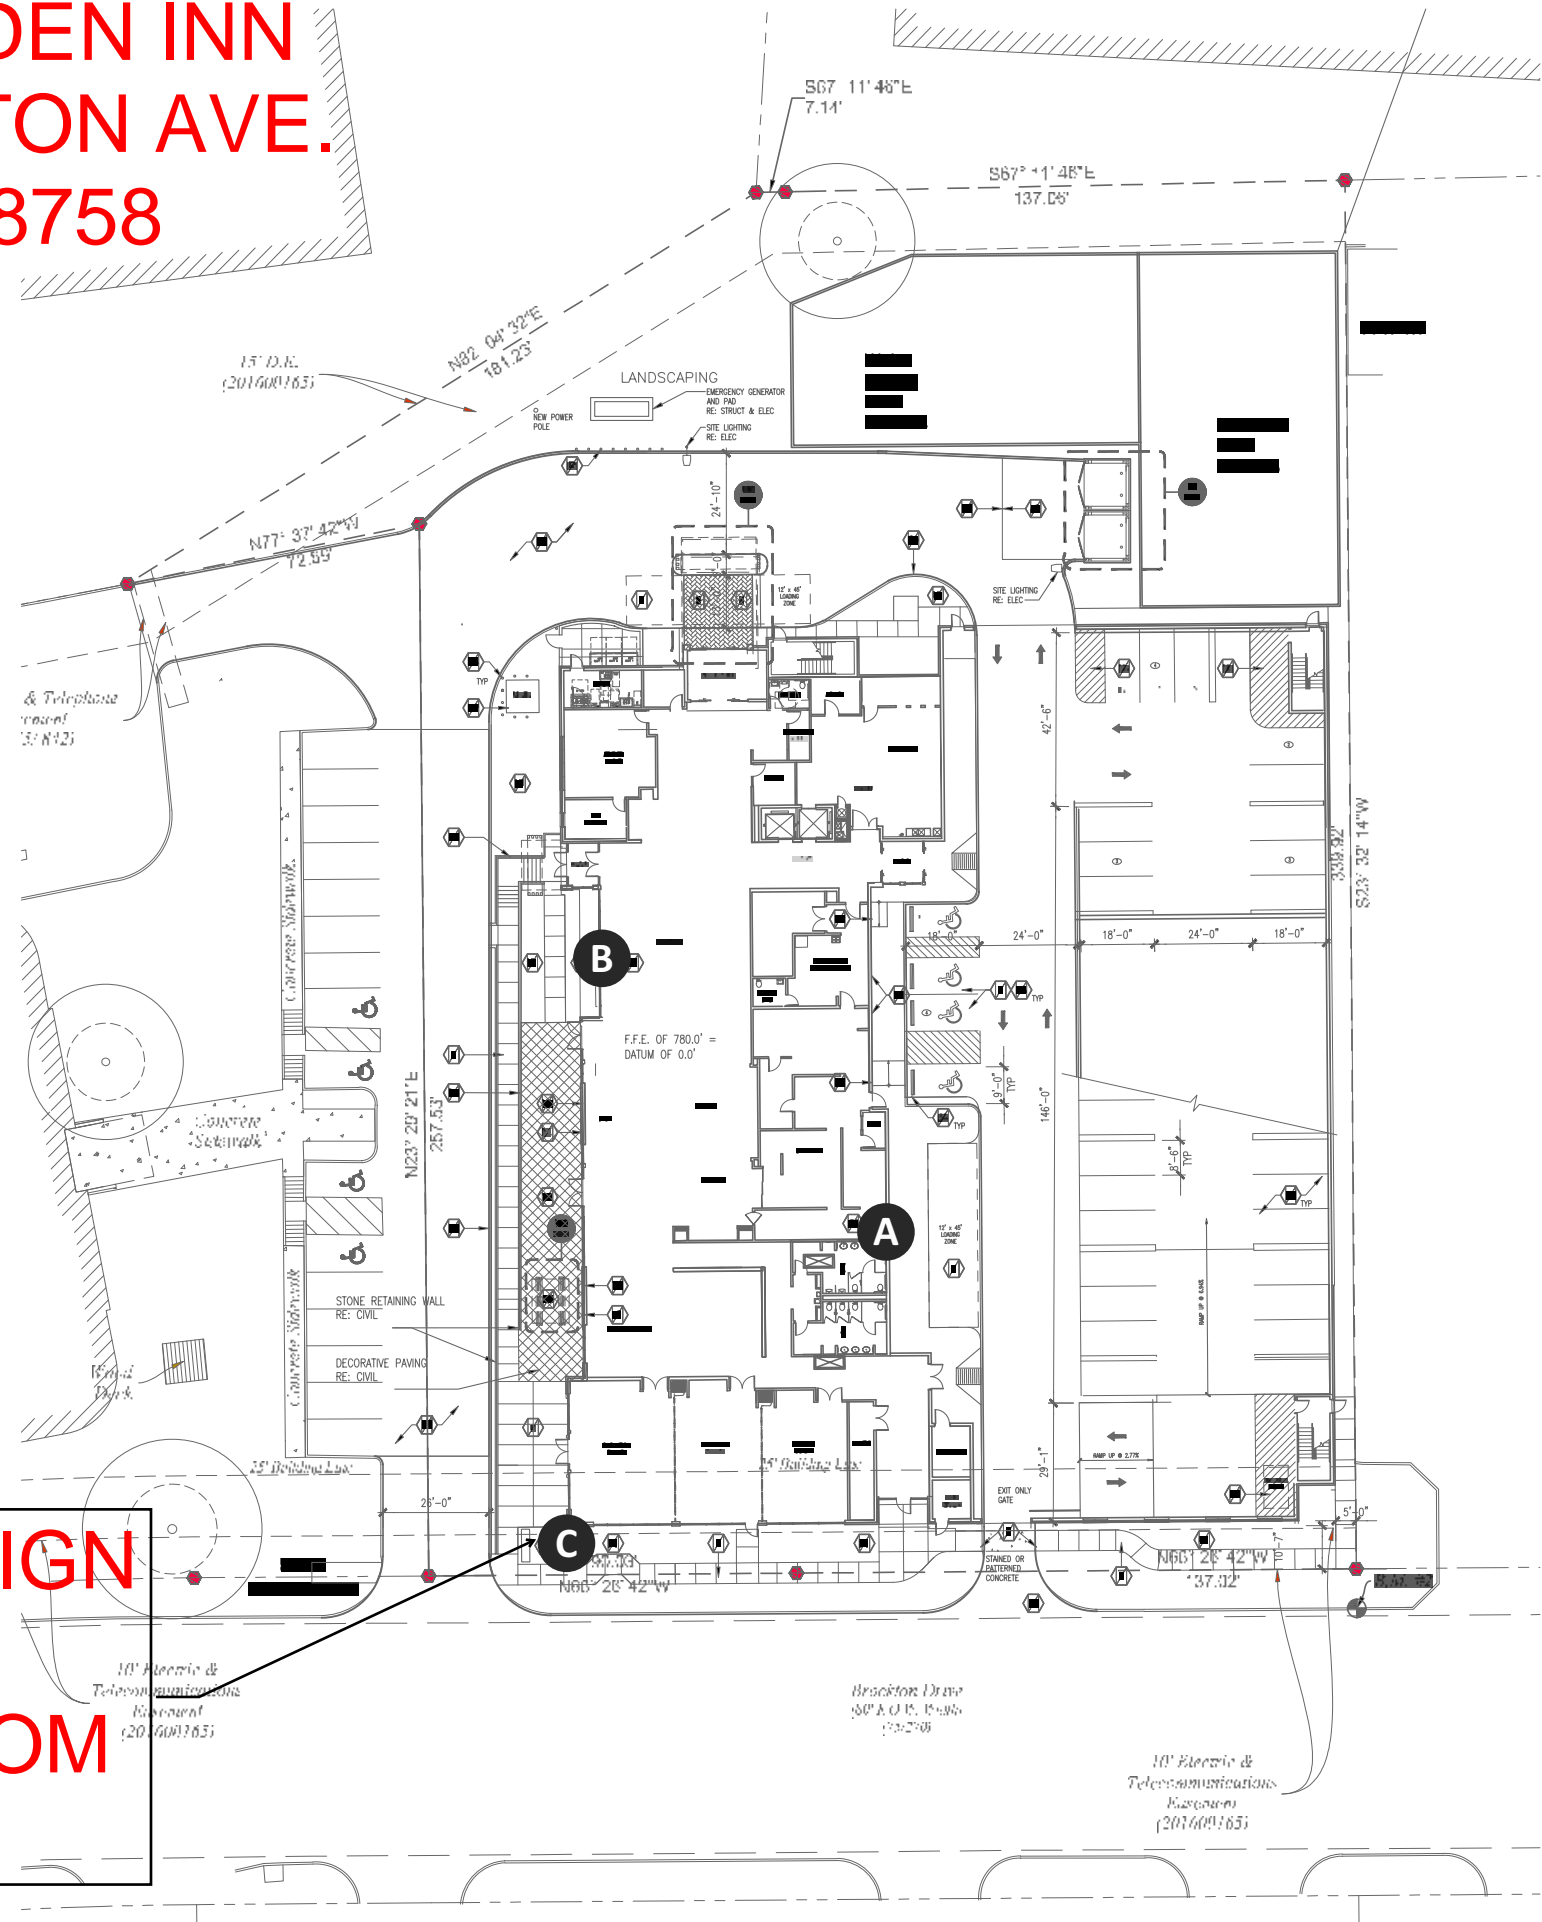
DEN INN
TON AVE.
8758

S67° 11' 48"E
7.14'

S67° 11' 48"E
137.06'

N82° 04' 32"E
181.23'

15' D.E.
(2016001165)

LANDSCAPING

EMERGENCY GENERATOR AND PAD
RE: STRUCT & ELEC

NEW POWER POLE

SITE LIGHTING
RE: ELEC

24'-10"

N77° 37' 42"W
72.59'

& Telephone
ement
3/ R42)

12' x 46' LOADING ZONE

SITE LIGHTING
RE: ELEC

TYP

42'-6"

338.92'
S23° 32' 14"W

Concrete Sidewalk

B

18'-0"
24'-0"
18'-0"
24'-0"
18'-0"

TYP

F.F.E. OF 780.0' =
DATUM OF 0.0'

Concrete
Sidewalk

N23° 29' 21"E
257.53'

9'-0"
TYP

146'-0"

TYP

8'-6"
TYP

TYP

A

12' x 46' LOADING ZONE

RAMP UP @ 6.04%

STONE RETAINING WALL
RE: CIVIL

DECORATIVE PAVING
RE: CIVIL

Concrete Sidewalk

Wood
Deck

25' Building Line

25' Building Line

RAMP UP @ 2.77%

29'-1"

EXIT ONLY
GATE

26'-0"

IGN

C

91.18'
N66° 28' 42"W

STAINED OR
PATTERNED
CONCRETE

5'-0"

10'-7"

N66° 28' 42"W
137.32'

10' Electric &
Telecommunications
Easement
(2016001165)

OM

Brockton Drive
(50' R.O.W. Width)
(35/290)

10' Electric &
Telecommunications
Easement
(2016001165)